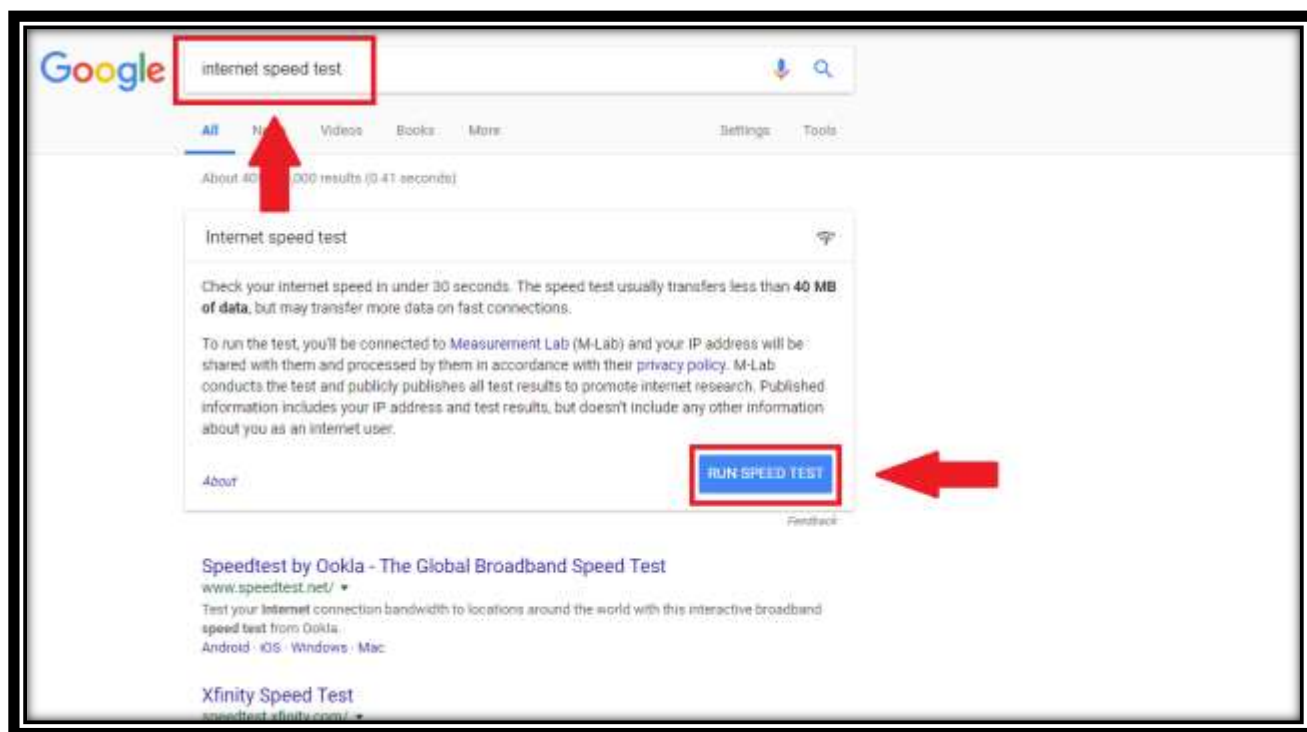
Google

internet speed test

All N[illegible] Videos Books More Settings Tools

About 40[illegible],000 results (0.41 seconds)

Internet speed test

Check your internet speed in under 30 seconds. The speed test usually transfers less than **40 MB of data**, but may transfer more data on fast connections.

To run the test, you'll be connected to Measurement Lab (M-Lab) and your IP address will be shared with them and processed by them in accordance with their privacy policy. M-Lab conducts the test and publicly publishes all test results to promote internet research. Published information includes your IP address and test results, but doesn't include any other information about you as an internet user.

About

RUN SPEED TEST

Feedback

Speedtest by Ookla - The Global Broadband Speed Test
www.speedtest.net/ ▾
Test your **Internet** connection bandwidth to locations around the world with this interactive broadband **speed test** from Ookla.
Android · iOS · Windows · Mac

Xfinity Speed Test
speedtest.xfinity.com/ ▾